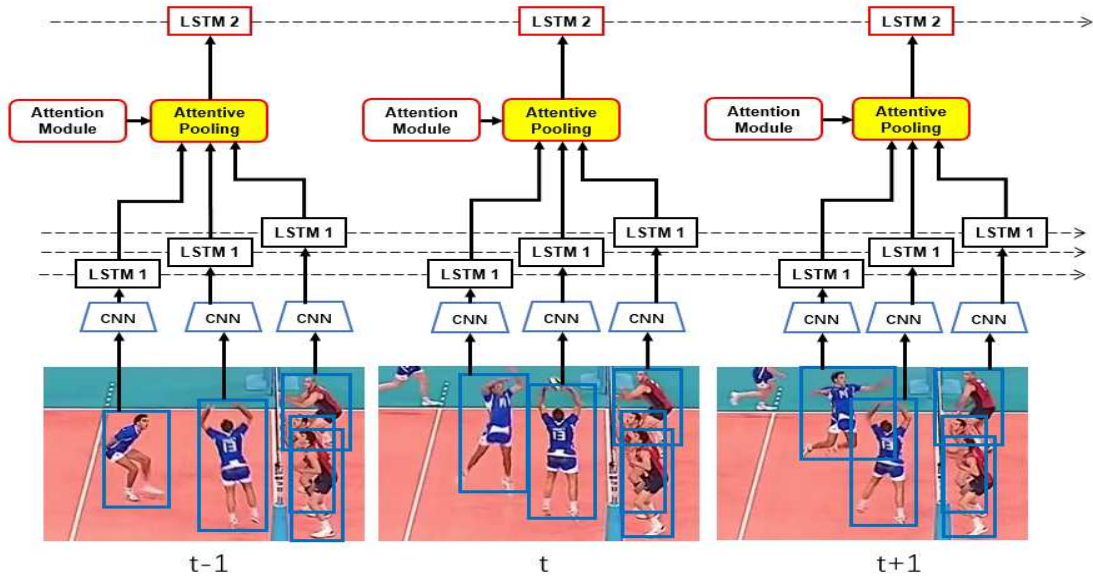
LSTM 2

Attention Module

Attentive Pooling

LSTM 1

LSTM 1

LSTM 1

CNN

CNN

CNN

13

t-1

LSTM 2

Attention Module

Attentive Pooling

LSTM 1

LSTM 1

LSTM 1

CNN

CNN

CNN

13

t

LSTM 2

Attention Module

Attentive Pooling

LSTM 1

LSTM 1

LSTM 1

CNN

CNN

CNN

13

t+1